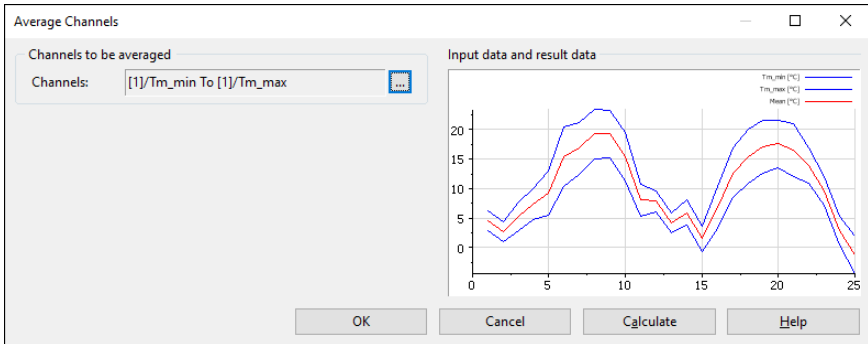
Average Channels

Channels to be averaged

Channels: [1]/Tm_min To [1]/Tm_max ...

Input data and result data

Tm_min [°C]
Tm_max [°C]
Mean [°C]

20
15
10
5
0

0 5 10 15 20 25

OK Cancel Calculate Help